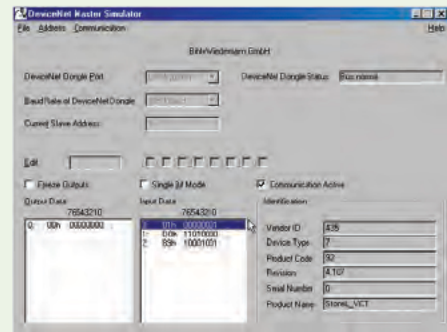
DeviceNet Master Simulator
File Address Communication
Help
Bihl+Wiedemann GmbH
DeviceNet Dongle Port
DeviceNet Dongle Status
Bus normal
Baud Rate of DeviceNet Dongle
Current Slave Address
Edit
Freeze Outputs
Single Bit Mode
Communication Active
Output Data
76543210
0: 00h 00000000
Input Data
76543210
0: 00h 00000000
1: D0h 11010000
2: 89h 10001001
Identification
Vendor ID
435
Device Type
7
Product Code
92
Revision
4.10/
Serial Number
0
Product Name
Stone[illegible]_VCT